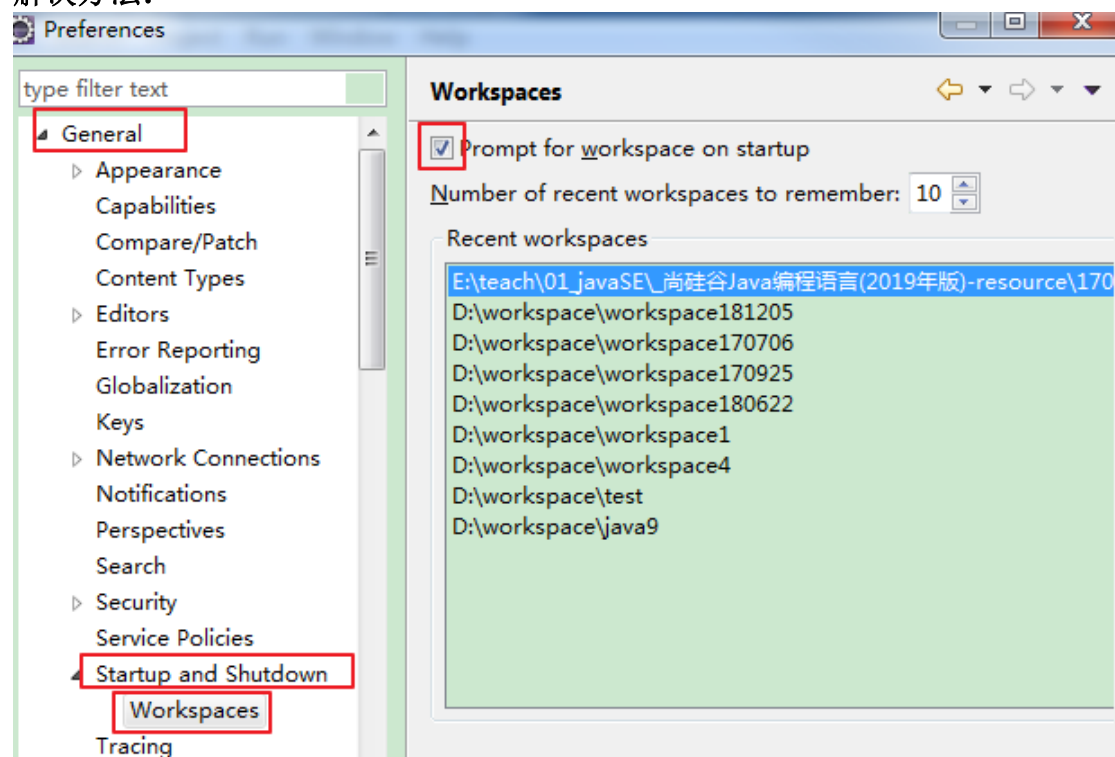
解决方法:

Preferences

type filter text

General
Appearance
Capabilities
Compare/Patch
Content Types
Editors
Error Reporting
Globalization
Keys
Network Connections
Notifications
Perspectives
Search
Security
Service Policies
Startup and Shutdown
Workspaces
Tracing

Workspaces

Prompt for workspace on startup

Number of recent workspaces to remember: 10

Recent workspaces

E:\teach\01_javaSE\_尚硅谷Java编程语言(2019年版)-resource\170
D:\workspace\workspace181205
D:\workspace\workspace170706
D:\workspace\workspace170925
D:\workspace\workspace180622
D:\workspace\workspace1
D:\workspace\workspace4
D:\workspace\test
D:\workspace\java9